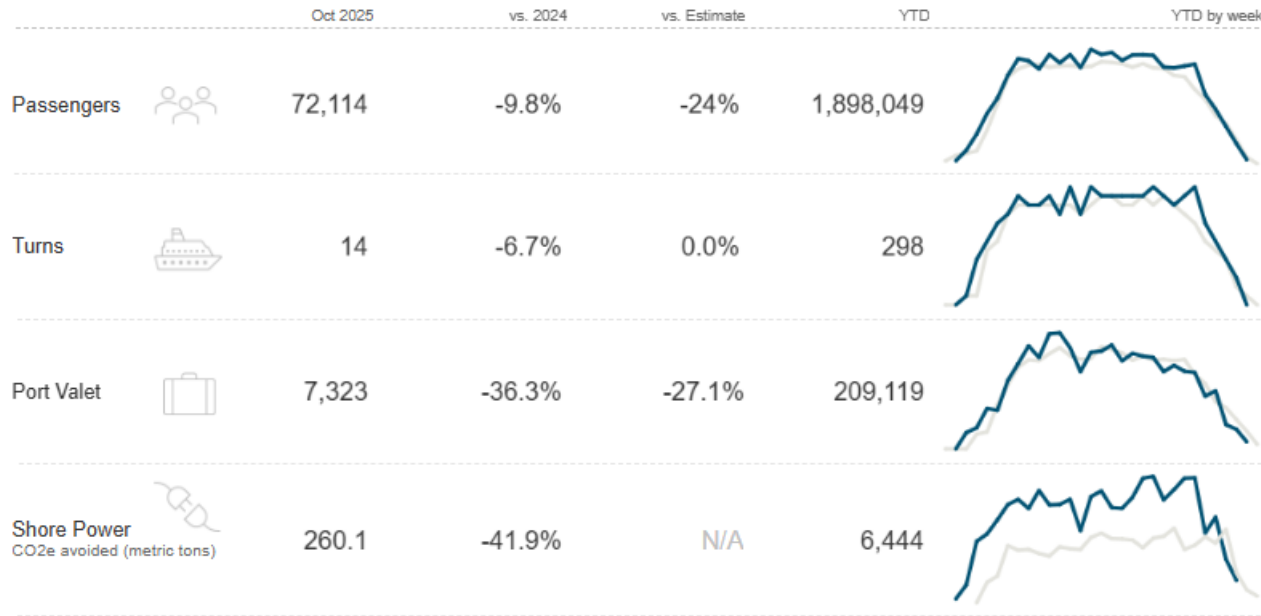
|  | Oct 2025 | vs. 2024 | vs. Estimate | YTD | YTD by week |
|---|---|---|---|---|---|
| Passengers | 72,114 | -9.8% | -24% | 1,898,049 |  |
| Turns | 14 | -6.7% | 0.0% | 298 |  |
| Port Valet | 7,323 | -36.3% | -27.1% | 209,119 |  |
| Shore Power CO2e avoided (metric tons) | 260.1 | -41.9% | N/A | 6,444 |  |